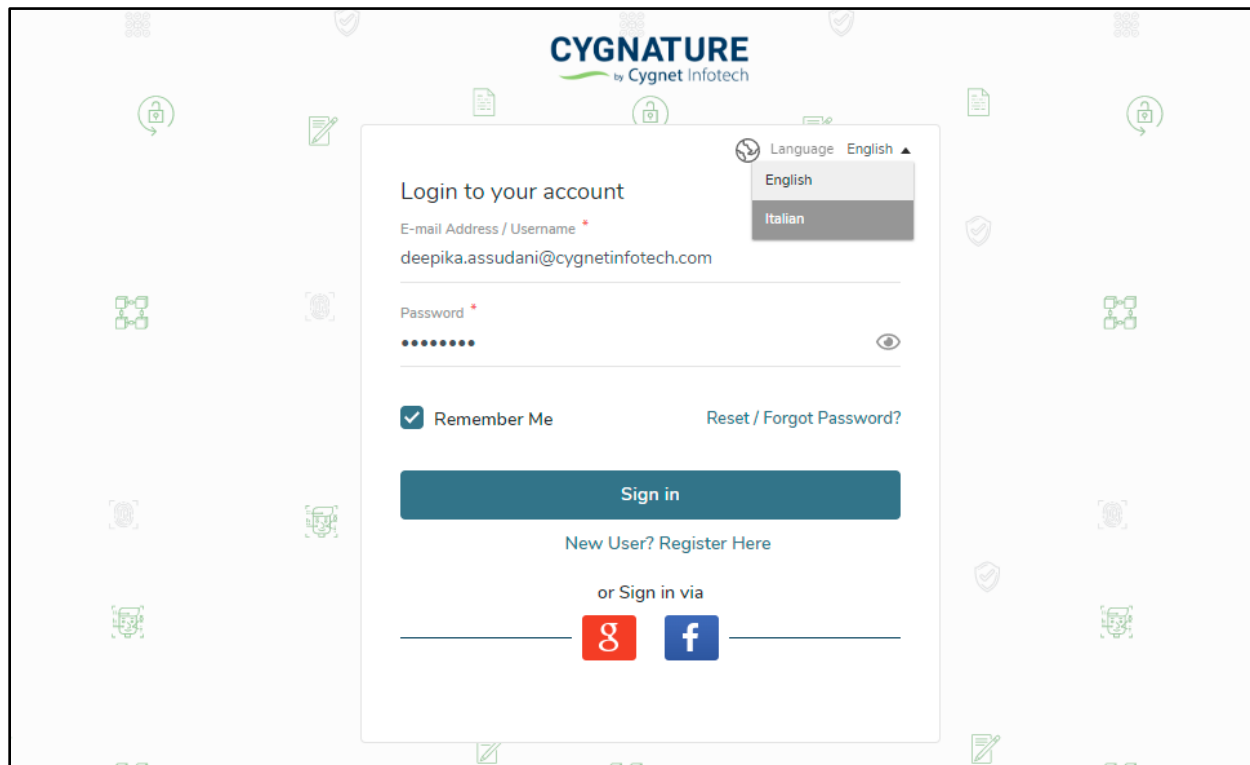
CYGNATURE
by Cygnet Infotech

Language English

English
Italian

Login to your account

E-mail Address / Username *
deepika.assudani@cygnetinfotech.com

Password *
••••••••

Remember Me

Reset / Forgot Password?

Sign in

New User? Register Here

or Sign in via

g

f